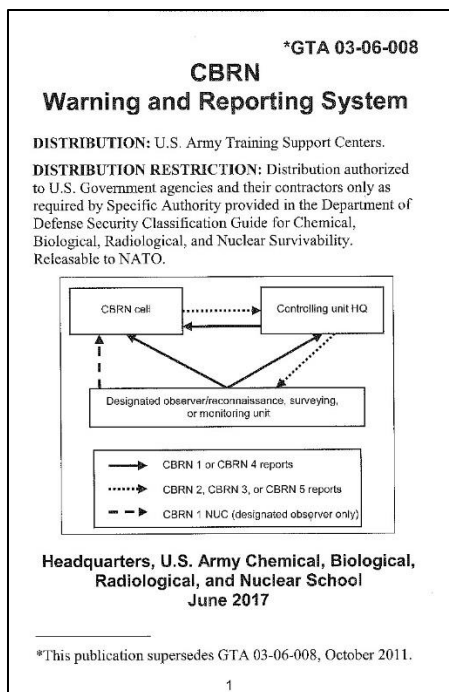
*GTA 03-06-008

CBRN
Warning and Reporting System

DISTRIBUTION: U.S. Army Training Support Centers.

DISTRIBUTION RESTRICTION: Distribution authorized to U.S. Government agencies and their contractors only as required by Specific Authority provided in the Department of Defense Security Classification Guide for Chemical, Biological, Radiological, and Nuclear Survivability. Releasable to NATO.

CBRN cell

Controlling unit HQ

Designated observer/reconnaissance, surveying, or monitoring unit

CBRN 1 or CBRN 4 reports

CBRN 2, CBRN 3, or CBRN 5 reports

CBRN 1 NUC (designated observer only)

Headquarters, U.S. Army Chemical, Biological, Radiological, and Nuclear School
June 2017

*This publication supersedes GTA 03-06-008, October 2011.

1